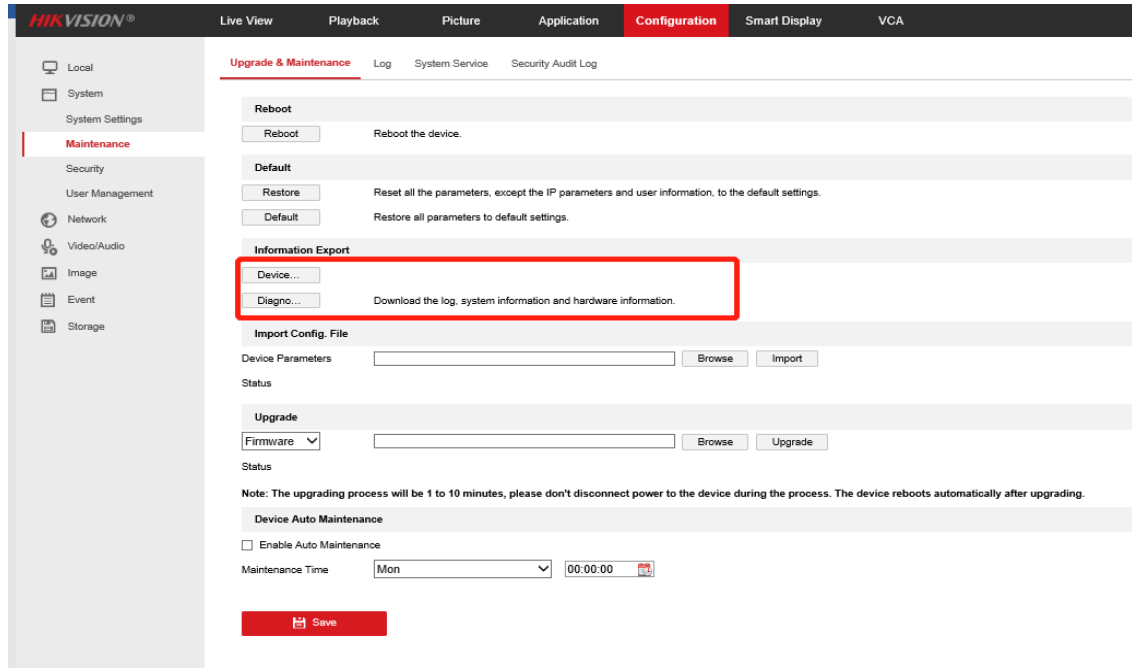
HIKVISION®

Live View
Playback
Picture
Application
Configuration
Smart Display
VCA

Local
System
System Settings
Maintenance
Security
User Management
Network
Video/Audio
Image
Event
Storage

Upgrade & Maintenance
Log
System Service
Security Audit Log

Reboot
Reboot
Reboot the device.

Default
Restore
Reset all the parameters, except the IP parameters and user information, to the default settings.
Default
Restore all parameters to default settings.

Information Export
Device...
Diagno...
Download the log, system information and hardware information.

Import Config. File
Device Parameters
Browse
Import
Status

Upgrade
Firmware
Browse
Upgrade
Status

Note: The upgrading process will be 1 to 10 minutes, please don't disconnect power to the device during the process. The device reboots automatically after upgrading.

Device Auto Maintenance
Enable Auto Maintenance
Maintenance Time
Mon
00:00:00

Save